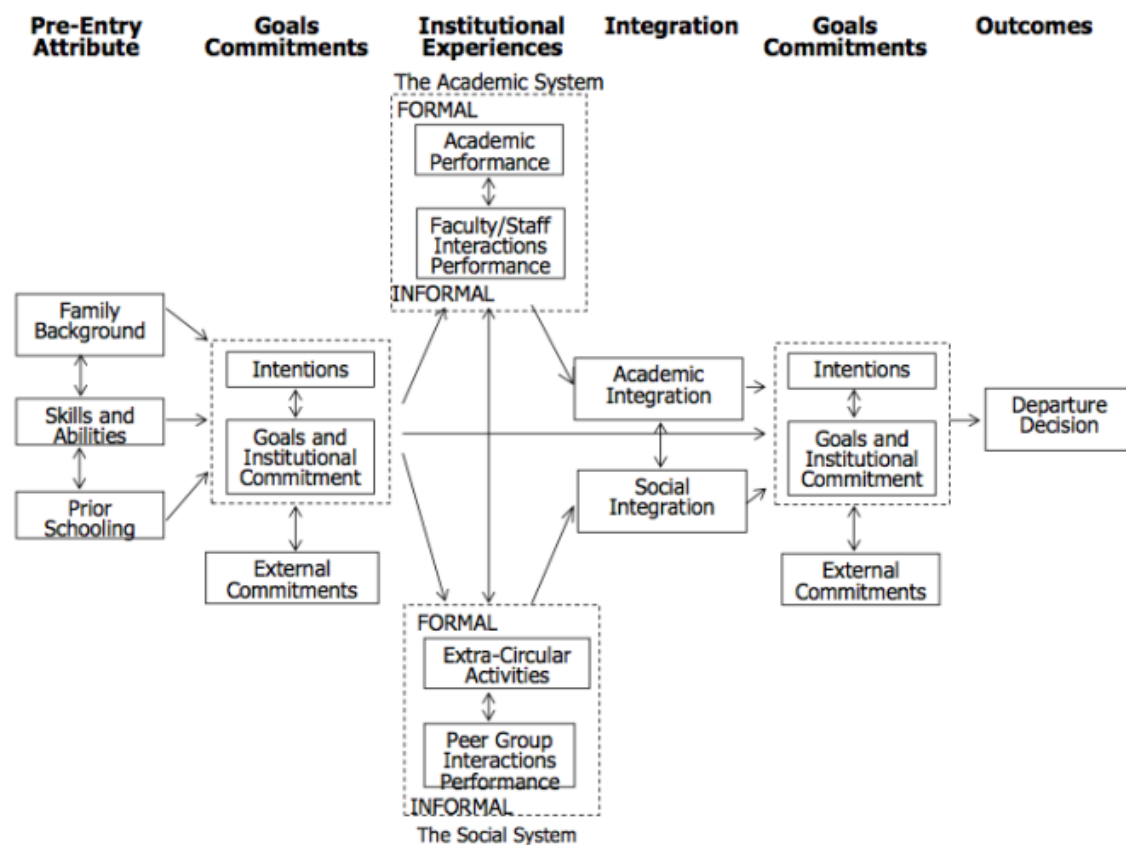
Pre-Entry Attribute

Goals Commitments

Institutional Experiences

Integration

Goals Commitments

Outcomes

The Academic System

FORMAL

Academic Performance

Faculty/Staff Interactions Performance

INFORMAL

Family Background

Skills and Abilities

Prior Schooling

Intentions

Goals and Institutional Commitment

External Commitments

Academic Integration

Social Integration

Intentions

Goals and Institutional Commitment

External Commitments

Departure Decision

FORMAL

Extra-Circular Activities

Peer Group Interactions Performance

INFORMAL

The Social System